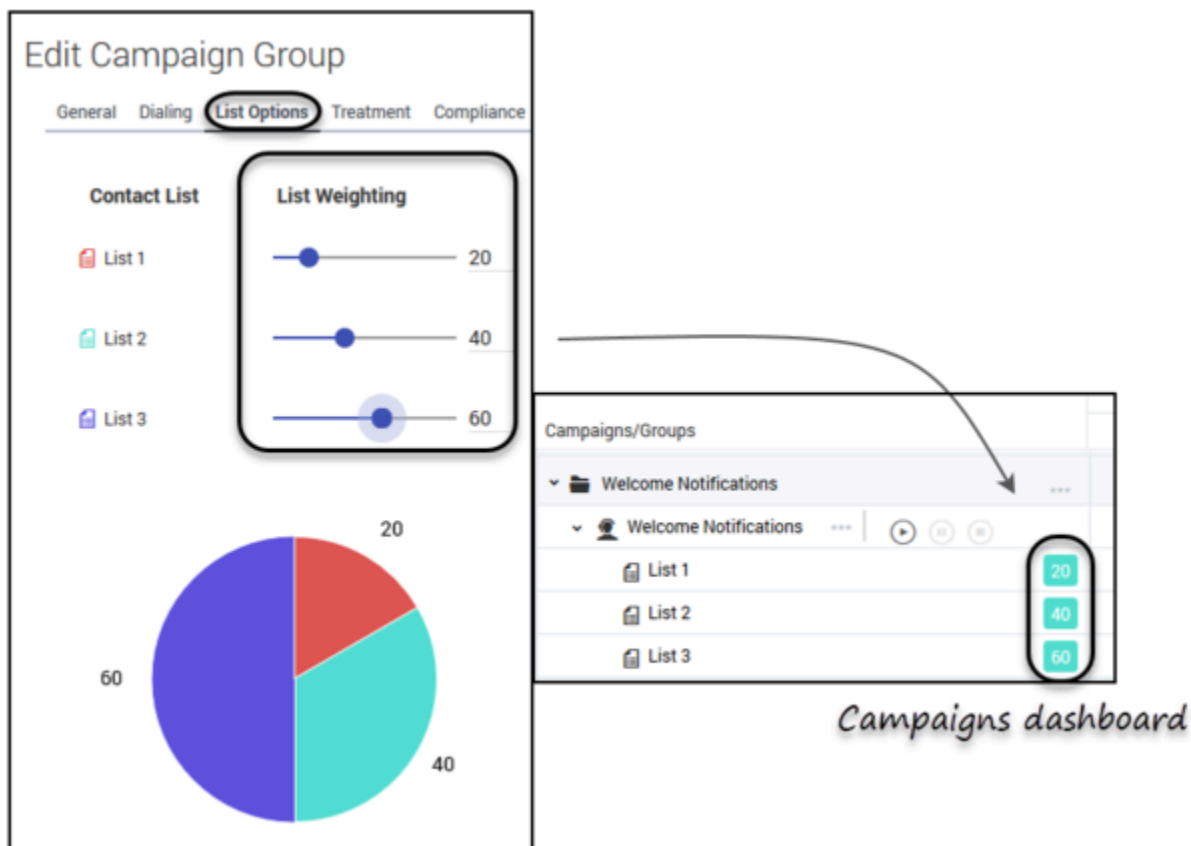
Edit Campaign Group

General Dialing List Options Treatment Compliance

Contact List

List Weighting

List 1 20

List 2 40

List 3 60

20

60

40

Campaigns/Groups

Welcome Notifications

Welcome Notifications

List 1 20

List 2 40

List 3 60

Campaigns dashboard